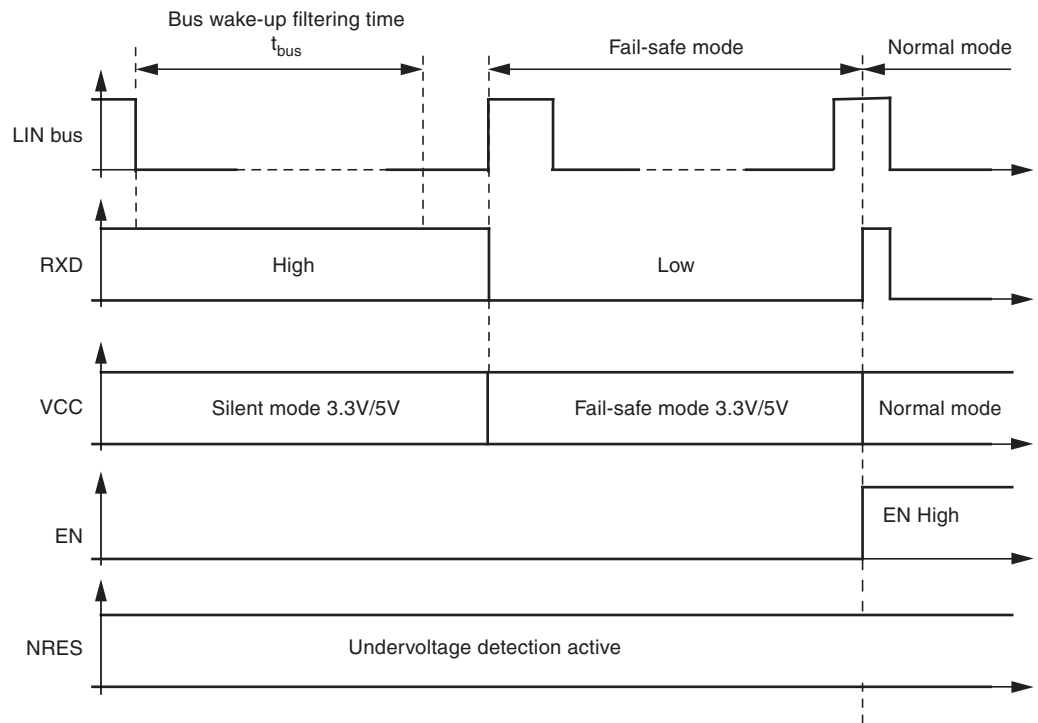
Bus wake-up filtering time
$t_{bus}$

Fail-safe mode

Normal mode

LIN bus

RXD

High

Low

VCC

Silent mode 3.3V/5V

Fail-safe mode 3.3V/5V

Normal mode

EN

EN High

NRES

Undervoltage detection active